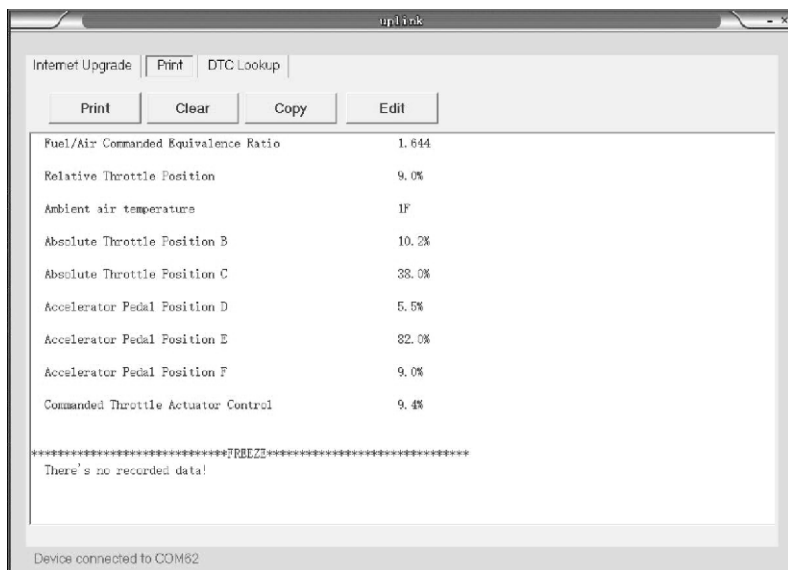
uplink

Internet Upgrade | Print | DTC Lookup

Print | Clear | Copy | Edit

| | |
|---|---|
| Fuel/Air Commanded Equivalence Ratio | 1.644 |
| Relative Throttle Position | 9.0% |
| Ambient air temperature | 1F |
| Absolute Throttle Position B | 10.2% |
| Absolute Throttle Position C | 38.0% |
| Accelerator Pedal Position D | 5.5% |
| Accelerator Pedal Position E | 82.0% |
| Accelerator Pedal Position F | 9.0% |
| Commanded Throttle Actuator Control | 9.4% |

******************************FREEZE******************************
There's no recorded data!

Device connected to COM62